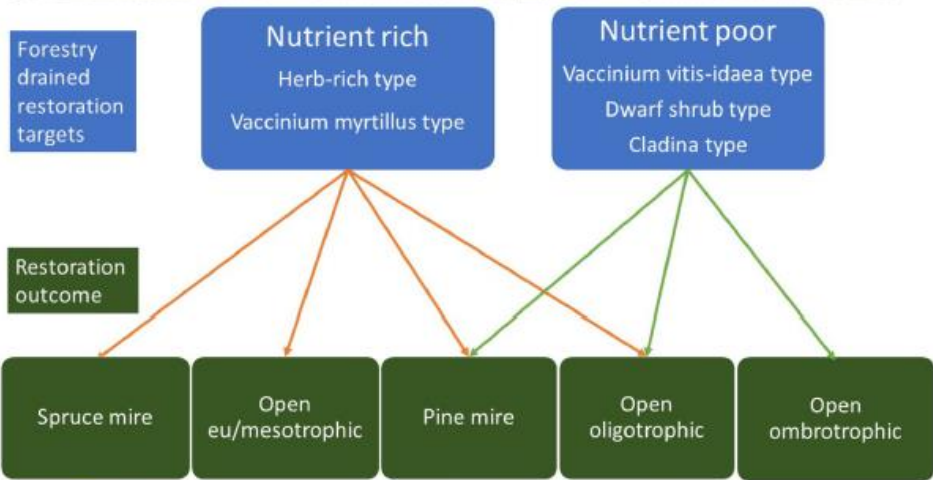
Forestry drained restoration targets

Nutrient rich
Herb-rich type
Vaccinium myrtillus type

Nutrient poor
Vaccinium vitis-idaea type
Dwarf shrub type
Cladina type

Restoration outcome

Spruce mire

Open eu/mesotrophic

Pine mire

Open oligotrophic

Open ombrotrophic